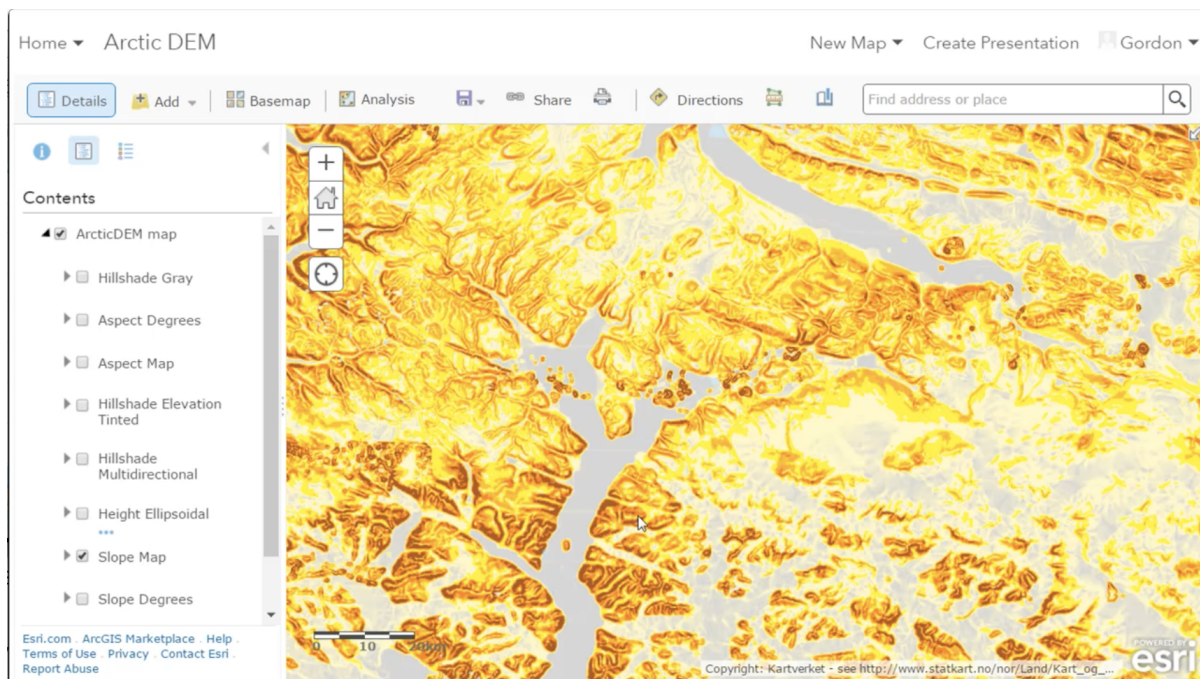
Home ▾ Arctic DEM

New Map ▾ Create Presentation Gordon ▾

Details Add ▾ Basemap Analysis Share Directions

Find address or place

Contents

ArcticDEM map

Hillshade Gray

Aspect Degrees

Aspect Map

Hillshade Elevation Tinted

Hillshade Multidirectional

Height Ellipsoidal

•••

Slope Map

Slope Degrees

Esri.com . ArcGIS Marketplace . Help . Terms of Use . Privacy . Contact Esri . Report Abuse

0 10 20km

Copyright: Kartverket - see http://www.statkart.no/nor/Land/Kart_og_...

POWERED BY esri